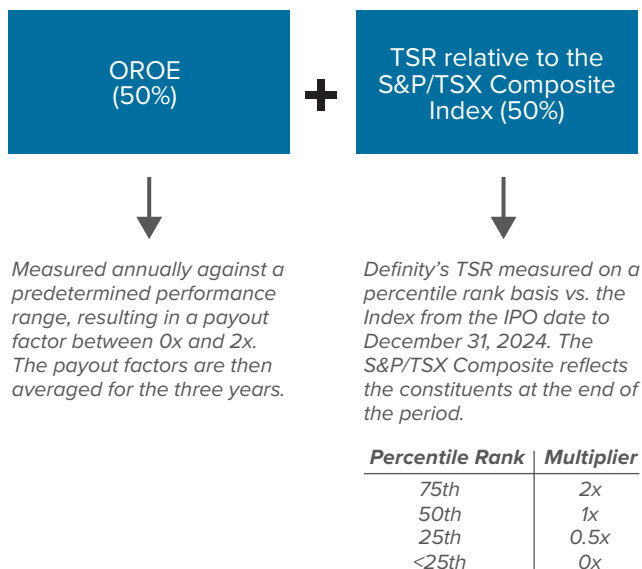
OROE (50%)

+

TSR relative to the S&P/TSX Composite Index (50%)

Measured annually against a predetermined performance range, resulting in a payout factor between 0x and 2x. The payout factors are then averaged for the three years.

Definity's TSR measured on a percentile rank basis vs. the Index from the IPO date to December 31, 2024. The S&P/TSX Composite reflects the constituents at the end of the period.

| Percentile Rank | Multiplier |
|---|---|
| 75th | 2x |
| 50th | 1x |
| 25th | 0.5x |
| <25th | 0x |